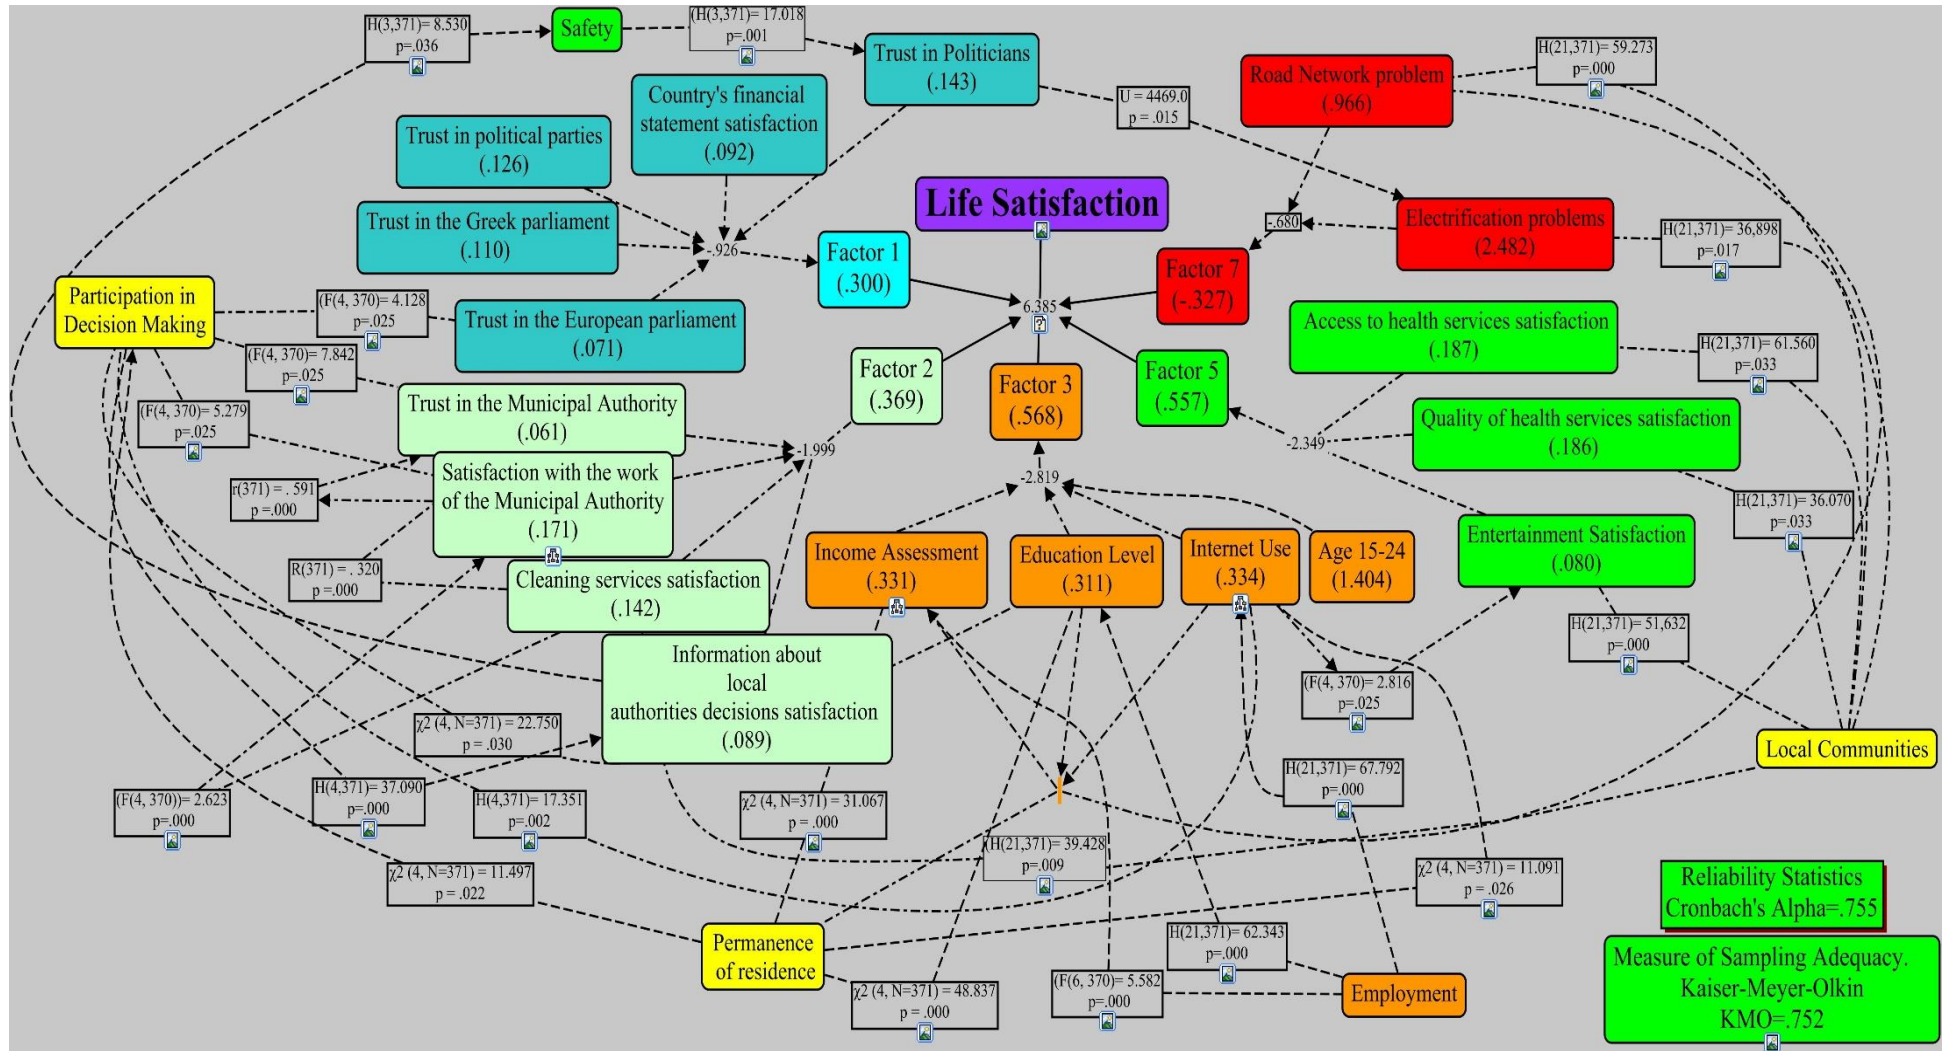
H(3,371)= 8.530
p=.036

Safety

(H(3,371)= 17.018
p=.001

Trust in Politicians
(.143)

Road Network problem
(.966)

H(21,371)= 59.273
p=.000

Country's financial statement satisfaction
(.092)

Trust in political parties
(.126)

U = 4469.0
p = .015

Life Satisfaction

Trust in the Greek parliament
(.110)

-.926

Factor 1
(.300)

-.680

Electrification problems
(2.482)

H(21,371)= 36.898
p=.017

Factor 7
(-.327)

Participation in Decision Making

(F(4, 370)= 4.128
p=.025

Trust in the European parliament
(.071)

6.385

Access to health services satisfaction
(.187)

H(21,371)= 61.560
p=.033

(F(4, 370)= 7.842
p=.025

Factor 2
(.369)

Factor 3
(.568)

Factor 5
(.557)

(F(4, 370)= 5.279
p=.025

Trust in the Municipal Authority
(.061)

-1.999

-2.349

Quality of health services satisfaction
(.186)

Satisfaction with the work of the Municipal Authority
(.171)

r(371) = . 591
p =.000

-2.819

H(21,371)= 36.070
p=.033

Entertainment Satisfaction
(.080)

R(371) = . 320
p =.000

Cleaning services satisfaction
(.142)

Income Assessment
(.331)

Education Level
(.311)

Internet Use
(.334)

Age 15-24
(1.404)

H(21,371)= 51,632
p=.000

Information about local authorities decisions satisfaction
(.089)

(F(4, 370)= 2.816
p=.025

$\chi2$ (4, N=371) = 22.750
p = .030

Local Communities

H(21,371)= 67.792
p=.000

(F(4, 370))= 2.623
p=.000

H(4,371)= 37.090
p=.000

H(4,371)= 17.351
p=.002

$\chi2$ (4, N=371) = 31.067
p = .000

(H(21,371)= 39.428
p=.009

$\chi2$ (4, N=371) = 11.091
p = .026

Reliability Statistics
Cronbach's Alpha=.755

$\chi2$ (4, N=371) = 11.497
p = .022

Permanence of residence

H(21,371)= 62.343
p=.000

Measure of Sampling Adequacy.
Kaiser-Meyer-Olkin
KMO=.752

(F(6, 370)= 5.582
p=.000

Employment

$\chi2$ (4, N=371) = 48.837
p = .000